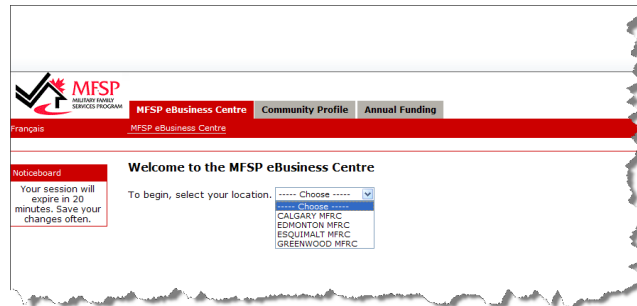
MFSP
MILITARY FAMILY SERVICES PROGRAM

MFSP eBusiness Centre
Community Profile
Annual Funding

Français
MFSP eBusiness Centre

Noticeboard
Your session will expire in 20 minutes. Save your changes often.

Welcome to the MFSP eBusiness Centre

To begin, select your location. ----- Choose -----

----- Choose -----
CALGARY MFRC
EDMONTON MFRC
ESQUIMALT MFRC
GREENWOOD MFRC